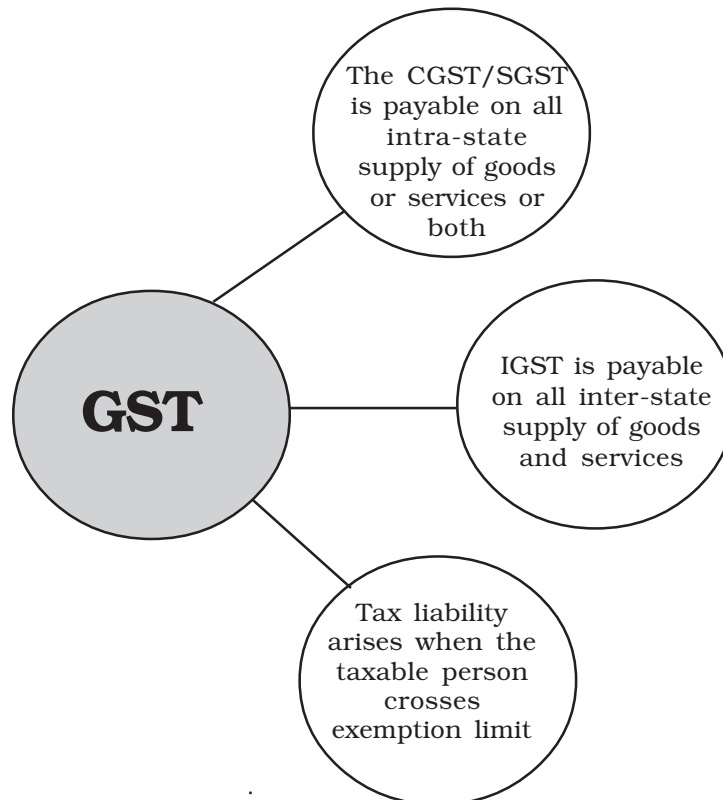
The CGST/SGST is payable on all intra-state supply of goods or services or both

GST

IGST is payable on all inter-state supply of goods and services

Tax liability arises when the taxable person crosses exemption limit